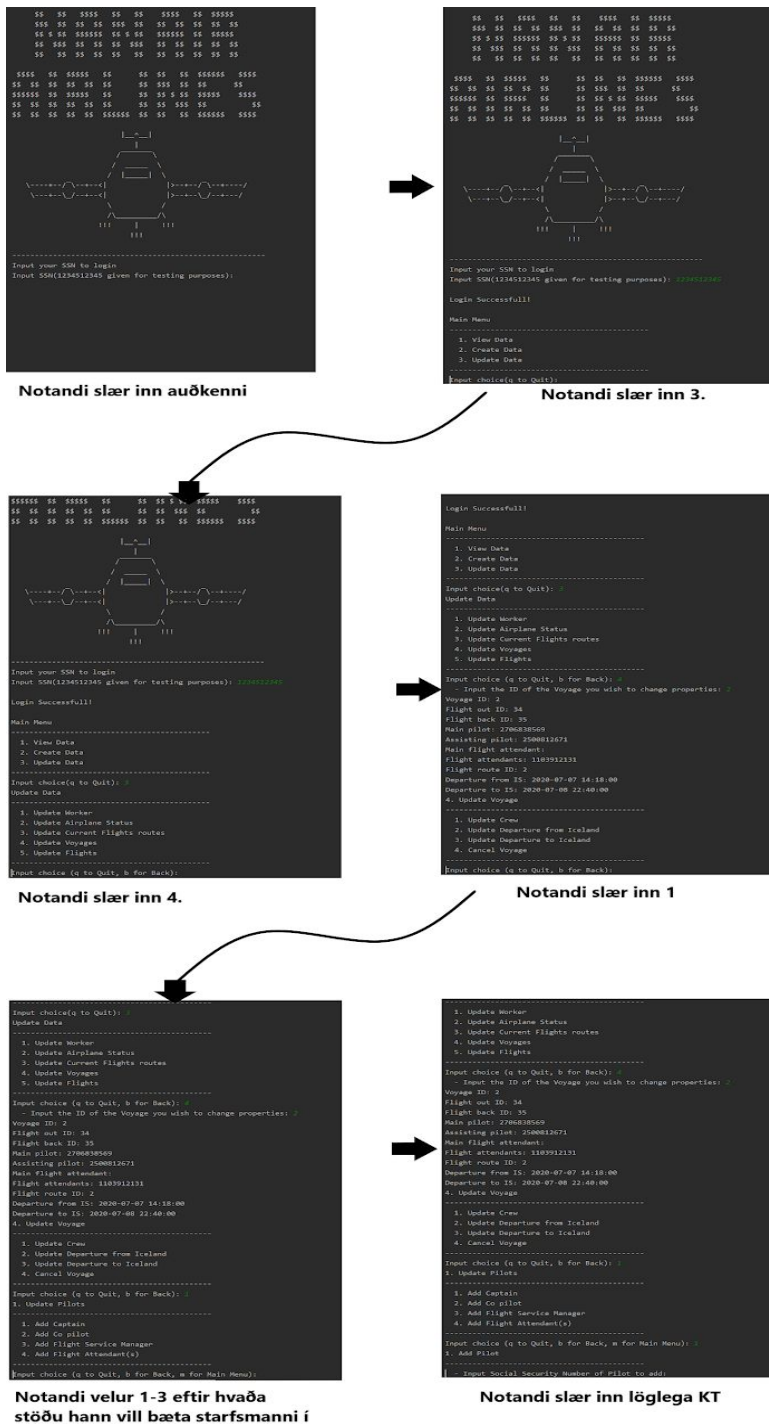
Input your SSN to login
Input SSN(1234512345 given for testing purposes):

Notandi slær inn auðkenni

Input your SSN to login
Input SSN(1234512345 given for testing purposes): 1234512345

Login Successfull!

Main Menu

1. View Data
2. Create Data
3. Update Data

Input choice(q to Quit):

Notandi slær inn 3.

Input your SSN to login
Input SSN(1234512345 given for testing purposes): 1234512345

Login Successfull!

Main Menu

1. View Data
2. Create Data
3. Update Data

Input choice(q to Quit): 3
Update Data

1. Update Worker
2. Update Airplane Status
3. Update Current Flights routes
4. Update Voyages
5. Update Flights

Input choice (q to Quit, b for Back):

Notandi slær inn 4.

Login Successfull!

Main Menu

1. View Data
2. Create Data
3. Update Data

Input choice(q to Quit): 3
Update Data

1. Update Worker
2. Update Airplane Status
3. Update Current Flights routes
4. Update Voyages
5. Update Flights

Input choice (q to Quit, b for Back): 4
- Input the ID of the Voyage you wish to change properties: 2
Voyage ID: 2
Flight out ID: 34
Flight back ID: 35
Main pilot: 2706830569
Assisting pilot: 2500812671
Main flight attendant:
Flight attendants: 1103912131
Flight route ID: 2
Departure from IS: 2020-07-07 14:18:00
Departure to IS: 2020-07-08 22:40:00
4. Update Voyage

1. Update Crew
2. Update Departure from Iceland
3. Update Departure to Iceland
4. Cancel Voyage

Input choice (q to Quit, b for Back):

Notandi slær inn 1

Input choice(q to Quit): 3
Update Data

1. Update Worker
2. Update Airplane Status
3. Update Current Flights routes
4. Update Voyages
5. Update Flights

Input choice (q to Quit, b for Back): 4
- Input the ID of the Voyage you wish to change properties: 2
Voyage ID: 2
Flight out ID: 34
Flight back ID: 35
Main pilot: 2706830569
Assisting pilot: 2500812671
Main flight attendant:
Flight attendants: 1103912131
Flight route ID: 2
Departure from IS: 2020-07-07 14:18:00
Departure to IS: 2020-07-08 22:40:00
4. Update Voyage

1. Update Crew
2. Update Departure from Iceland
3. Update Departure to Iceland
4. Cancel Voyage

Input choice (q to Quit, b for Back): 1
1. Update Pilots

1. Add Captain
2. Add Co pilot
3. Add Flight Service Manager
4. Add Flight Attendant(s)

Input choice (q to Quit, b for Back, m for Main Menu):

Notandi velur 1-3 eftir hvaða stöðu hann vill bæta starfsmanni í

1. Update Worker
2. Update Airplane Status
3. Update Current Flights routes
4. Update Voyages
5. Update Flights

Input choice (q to Quit, b for Back): 4
- Input the ID of the Voyage you wish to change properties: 2
Voyage ID: 2
Flight out ID: 34
Flight back ID: 35
Main pilot: 2706830569
Assisting pilot: 2500812671
Main flight attendant:
Flight attendants: 1103912131
Flight route ID: 2
Departure from IS: 2020-07-07 14:18:00
Departure to IS: 2020-07-08 22:40:00
4. Update Voyage

1. Update Crew
2. Update Departure from Iceland
3. Update Departure to Iceland
4. Cancel Voyage

Input choice (q to Quit, b for Back): 1
1. Update Pilots

1. Add Captain
2. Add Co pilot
3. Add Flight Service Manager
4. Add Flight Attendant(s)

Input choice (q to Quit, b for Back, m for Main Menu): 1
1. Add Pilot

- Input Social Security Number of Pilot to add:

Notandi slær inn löglega KT